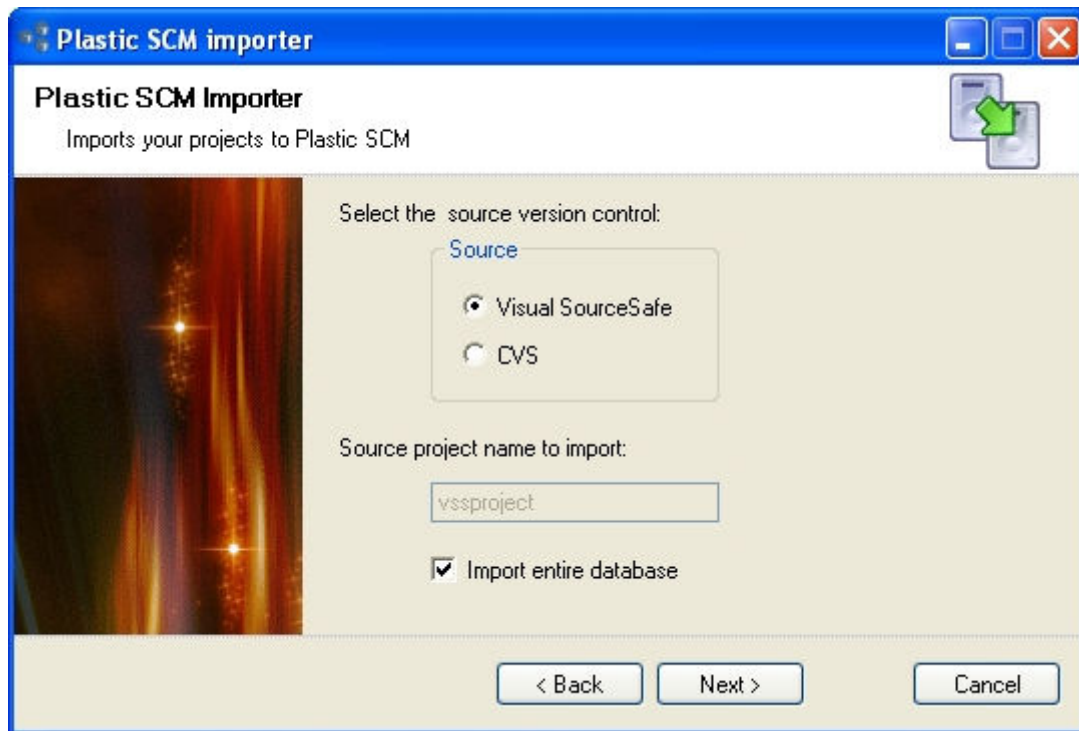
Plastic SCM importer

Plastic SCM Importer

Imports your projects to Plastic SCM

Select the source version control:

Source

Visual SourceSafe

CVS

Source project name to import:

vssproject

Import entire database

< Back

Next >

Cancel